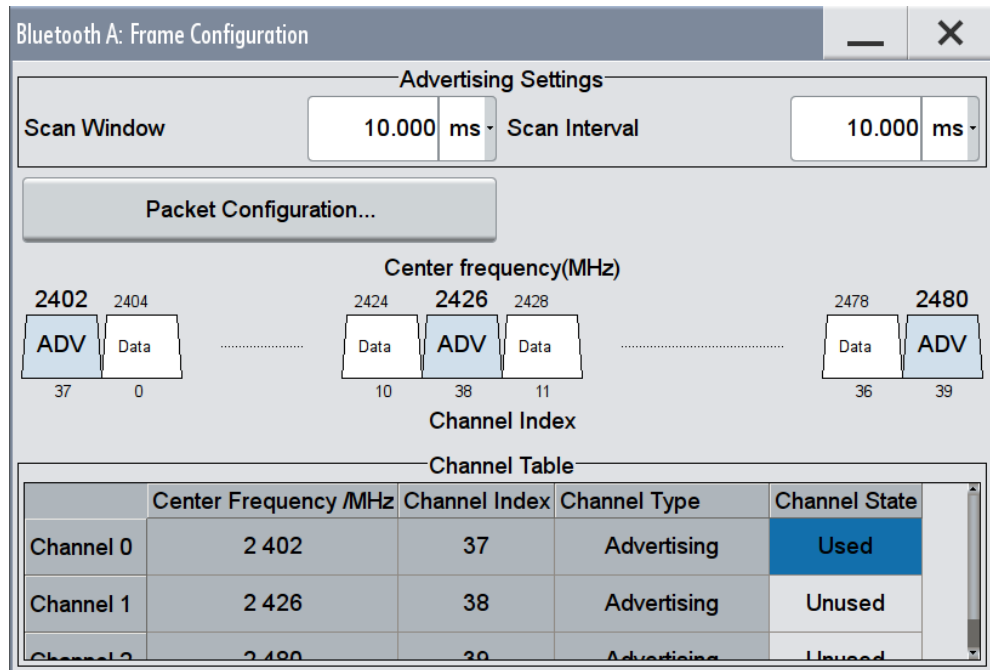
Bluetooth A: Frame Configuration

Advertising Settings

Scan Window 10.000 ms Scan Interval 10.000 ms

Packet Configuration...

Center frequency(MHz)

2402 2404 2424 2426 2428 2478 2480

ADV Data Data ADV Data Data ADV

37 0 10 38 11 36 39

Channel Index

Channel Table

| | Center Frequency /MHz | Channel Index | Channel Type | Channel State |
|---|---|---|---|---|
| Channel 0 | 2 402 | 37 | Advertising | Used |
| Channel 1 | 2 426 | 38 | Advertising | Unused |
| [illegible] | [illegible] | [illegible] | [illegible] | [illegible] |